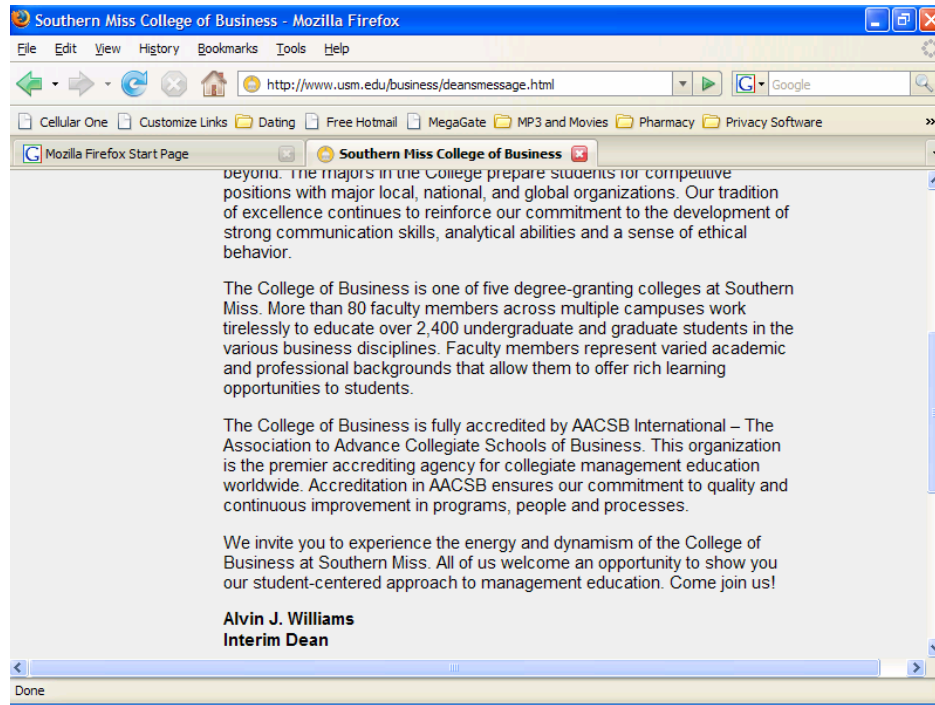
Southern Miss College of Business - Mozilla Firefox

File Edit View History Bookmarks Tools Help

http://www.usm.edu/business/deansmessage.html

Google

Cellular One Customize Links Dating Free Hotmail MegaGate MP3 and Movies Pharmacy Privacy Software »

Mozilla Firefox Start Page

Southern Miss College of Business

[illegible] positions with major local, national, and global organizations. Our tradition of excellence continues to reinforce our commitment to the development of strong communication skills, analytical abilities and a sense of ethical behavior.

The College of Business is one of five degree-granting colleges at Southern Miss. More than 80 faculty members across multiple campuses work tirelessly to educate over 2,400 undergraduate and graduate students in the various business disciplines. Faculty members represent varied academic and professional backgrounds that allow them to offer rich learning opportunities to students.

The College of Business is fully accredited by AACSB International – The Association to Advance Collegiate Schools of Business. This organization is the premier accrediting agency for collegiate management education worldwide. Accreditation in AACSB ensures our commitment to quality and continuous improvement in programs, people and processes.

We invite you to experience the energy and dynamism of the College of Business at Southern Miss. All of us welcome an opportunity to show you our student-centered approach to management education. Come join us!

Alvin J. Williams
Interim Dean

Done